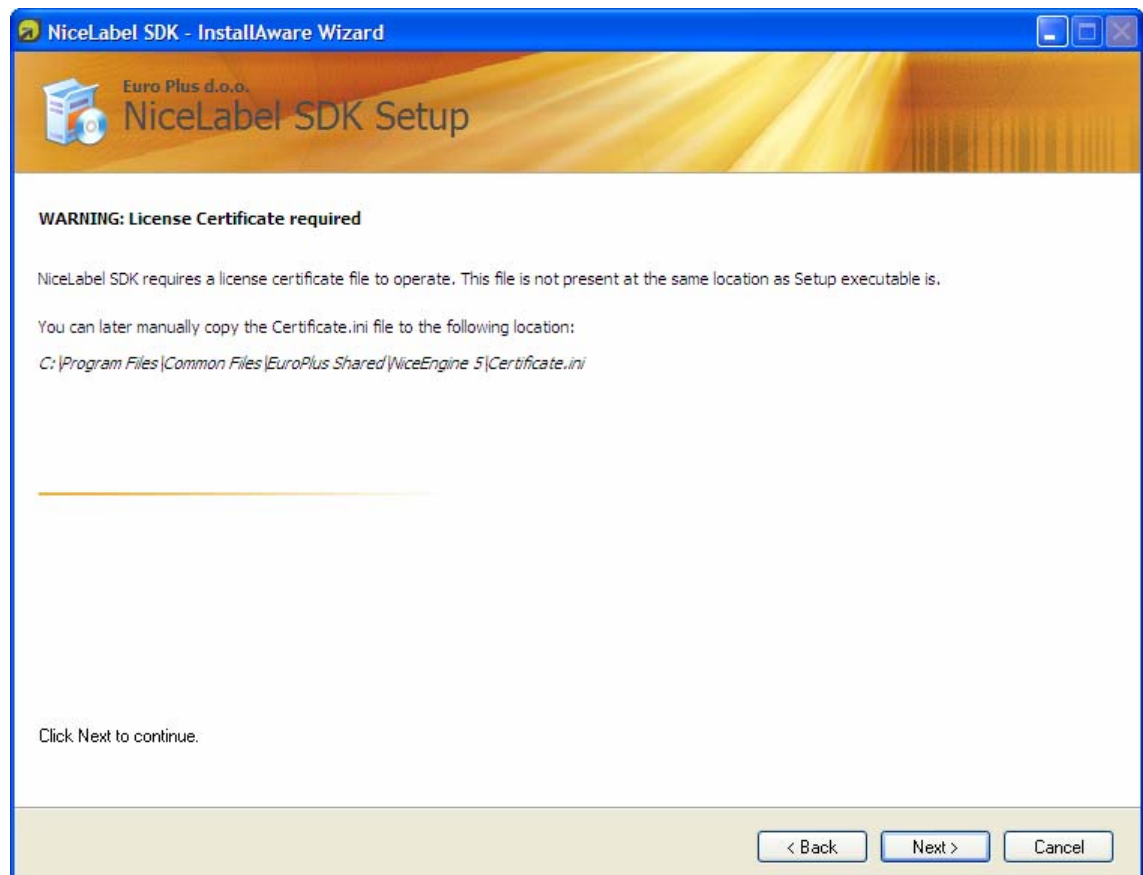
NiceLabel SDK - InstallAware Wizard

Euro Plus d.o.o.
NiceLabel SDK Setup

WARNING: License Certificate required

NiceLabel SDK requires a license certificate file to operate. This file is not present at the same location as Setup executable is.

You can later manually copy the Certificate.ini file to the following location:

C:\Program Files\Common Files\EuroPlus Shared\NiceEngine 5\Certificate.ini

Click Next to continue.

< Back Next > Cancel